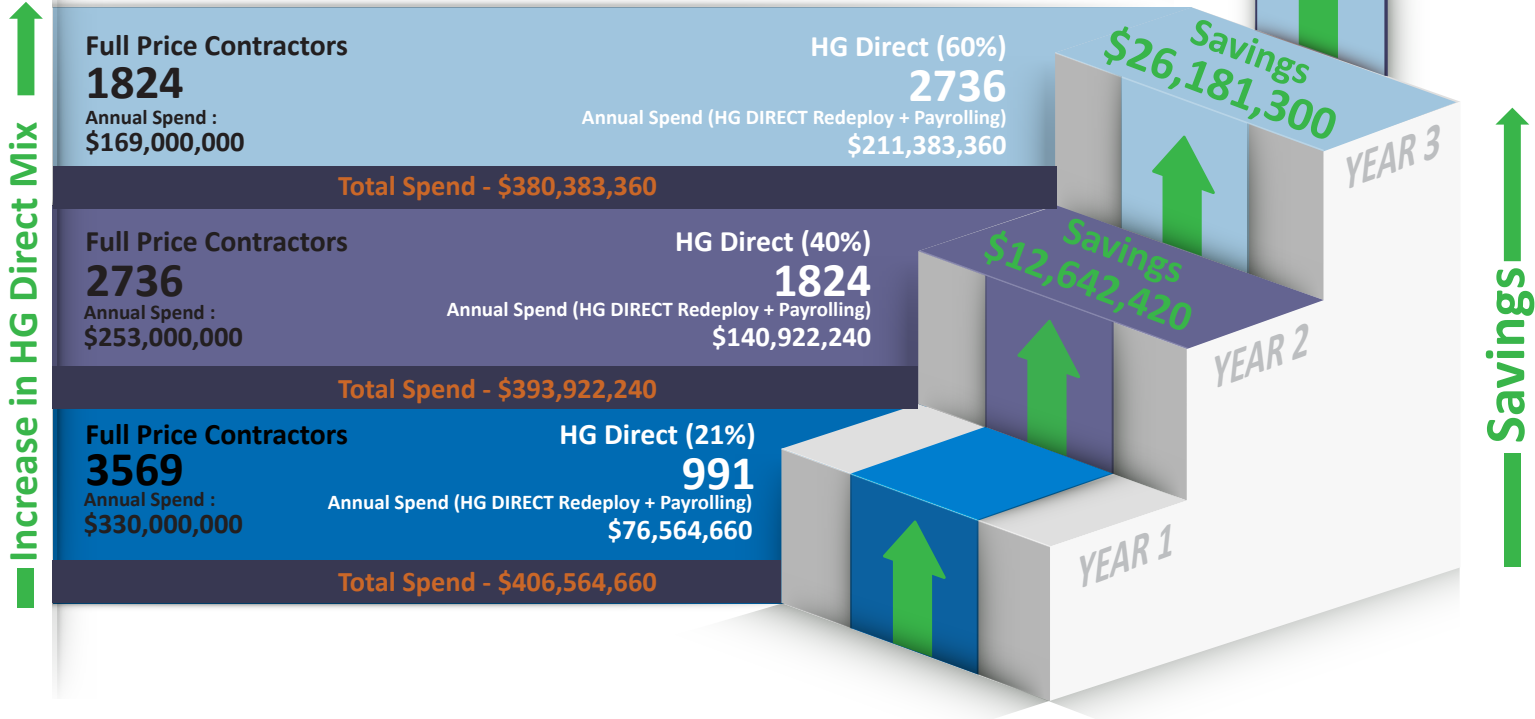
Increase in HG Direct Mix

Full Price Contractors
1824
Annual Spend :
$169,000,000

HG Direct (60%)
2736
Annual Spend (HG DIRECT Redeploy + Payrolling)
$211,383,360

Total Spend - $380,383,360

Savings
$26,181,300

YEAR 3

Full Price Contractors
2736
Annual Spend :
$253,000,000

HG Direct (40%)
1824
Annual Spend (HG DIRECT Redeploy + Payrolling)
$140,922,240

Total Spend - $393,922,240

Savings
$12,642,420

YEAR 2

Full Price Contractors
3569
Annual Spend :
$330,000,000

HG Direct (21%)
991
Annual Spend (HG DIRECT Redeploy + Payrolling)
$76,564,660

Total Spend - $406,564,660

YEAR 1

Savings